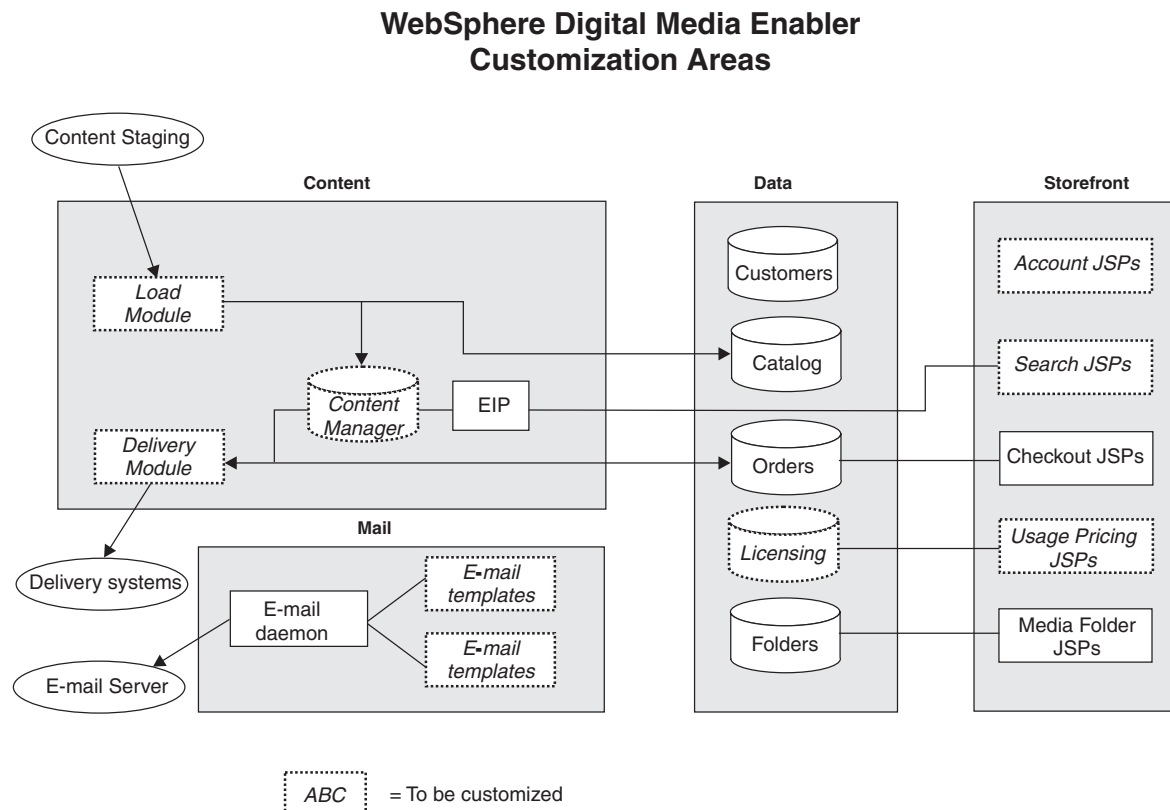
WebSphere Digital Media Enabler
Customization Areas

Content Staging

Content

Load Module

Content Manager

EIP

Delivery Module

Delivery systems

Mail

E-mail daemon

E-mail templates

E-mail templates

E-mail Server

Data

Customers

Catalog

Orders

Licensing

Folders

Storefront

Account JSPs

Search JSPs

Checkout JSPs

Usage Pricing JSPs

Media Folder JSPs

ABC = To be customized